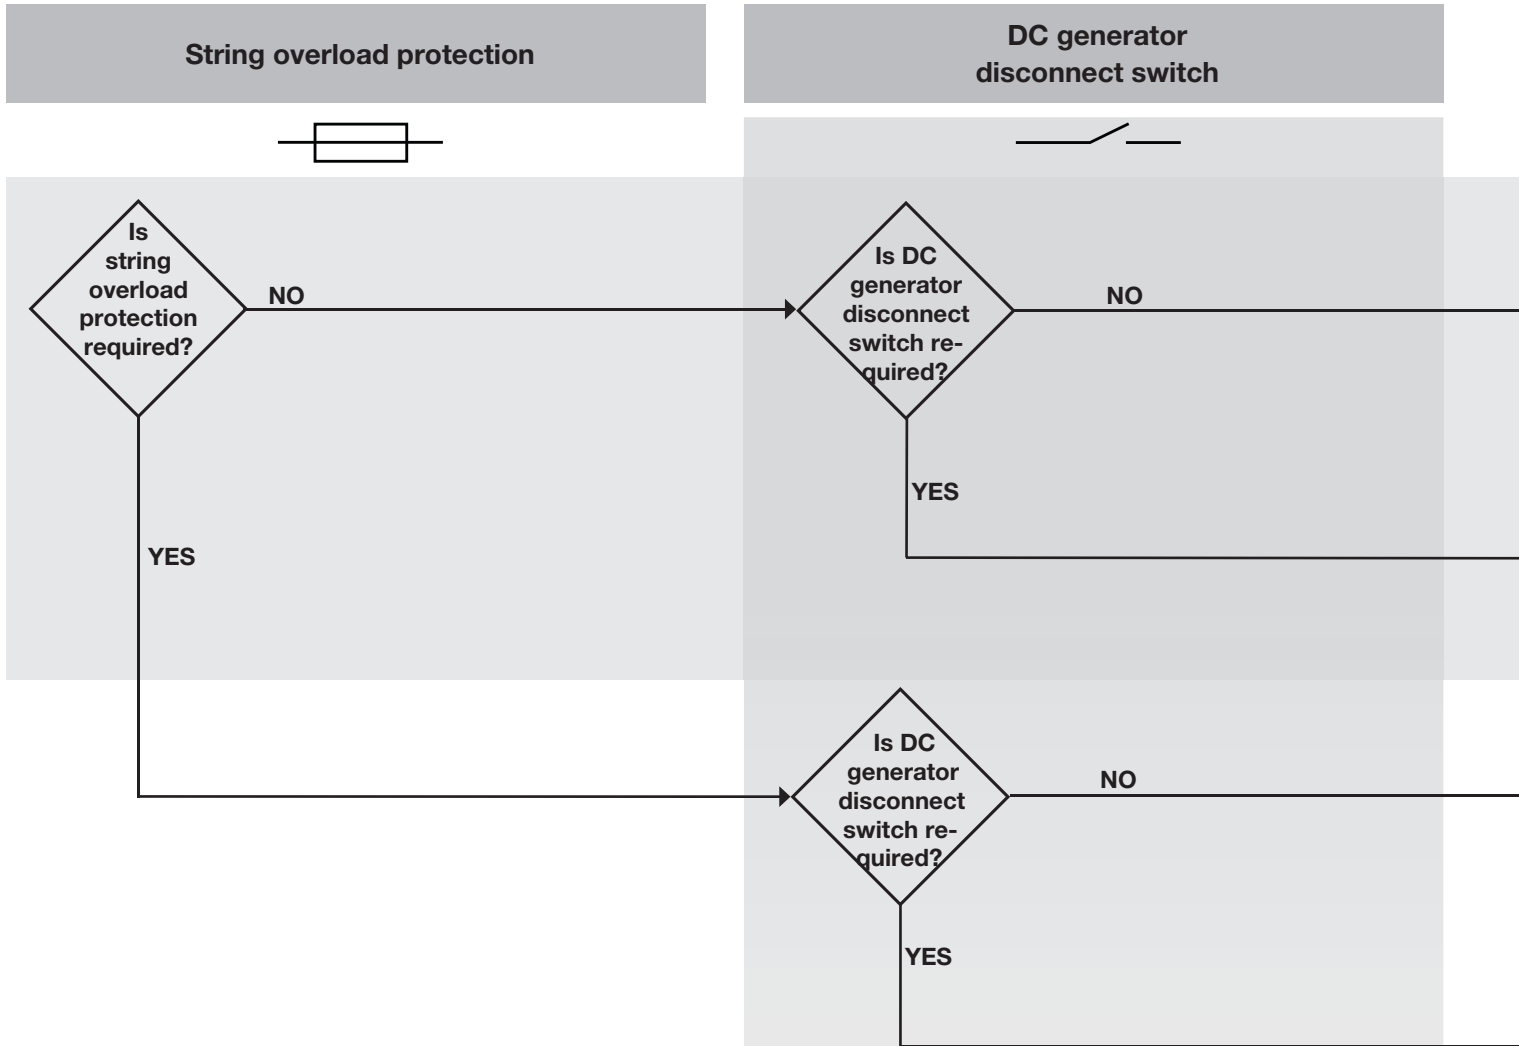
String overload protection

DC generator disconnect switch

Is string overload protection required?

NO

Is DC generator disconnect switch required?

NO

YES

YES

Is DC generator disconnect switch required?

NO

YES